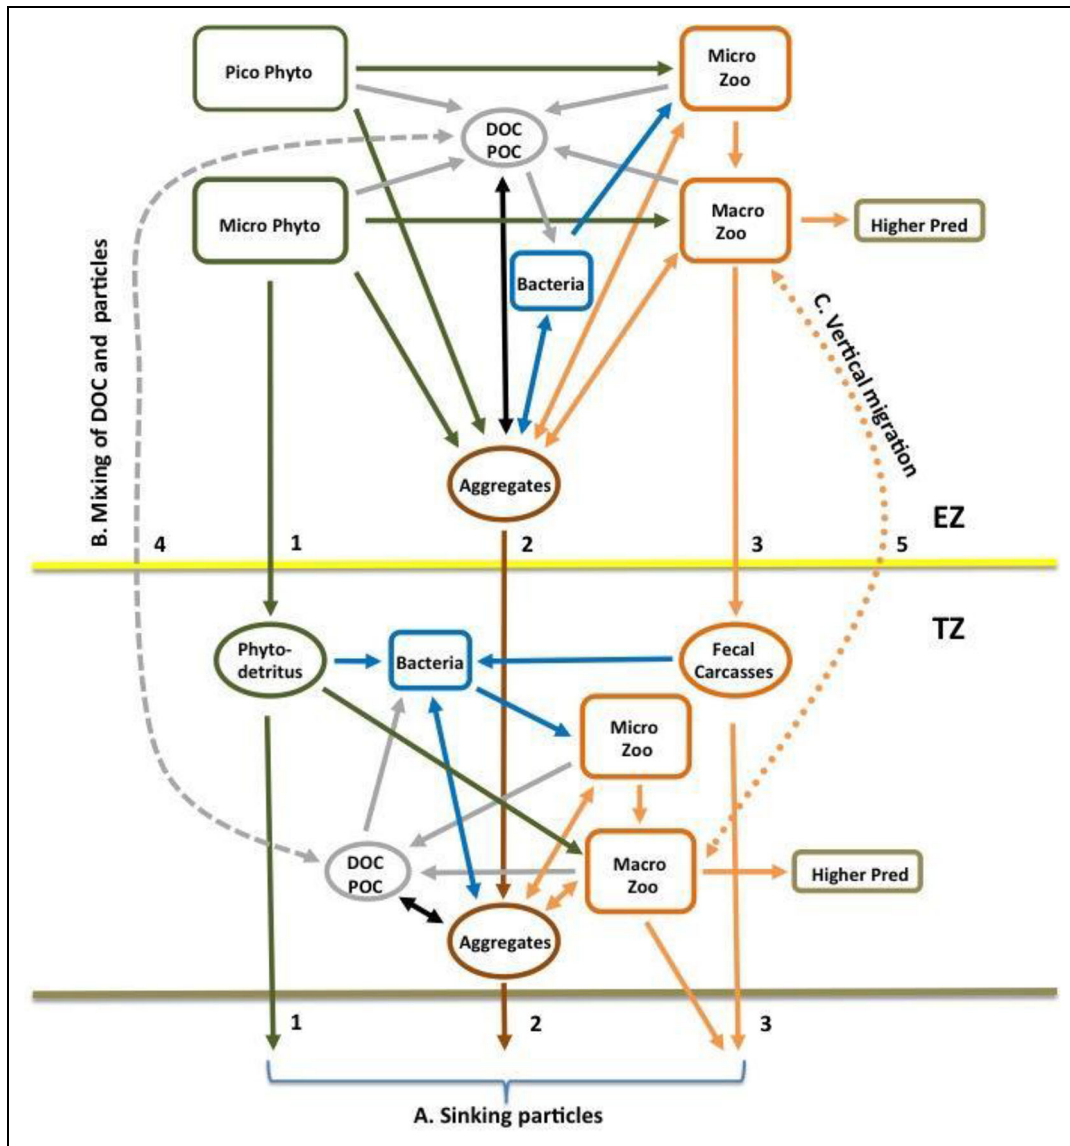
Pico Phyto

Micro Zoo

DOC POC

Micro Phyto

Macro Zoo

Higher Pred

Bacteria

B. Mixing of DOC and particles

C. Vertical migration

Aggregates

EZ

4

1

2

3

5

TZ

Phyto-detritus

Bacteria

Fecal Carcasses

Micro Zoo

DOC POC

Macro Zoo

Higher Pred

Aggregates

1

2

3

A. Sinking particles